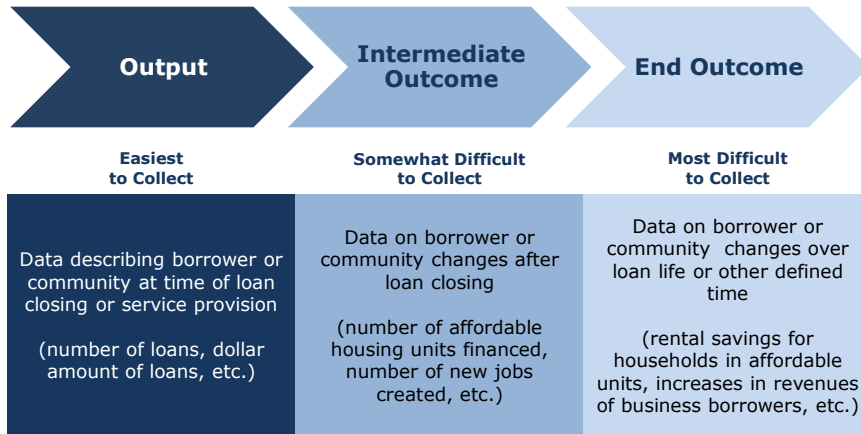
Output

Intermediate Outcome

End Outcome

Easiest to Collect

Somewhat Difficult to Collect

Most Difficult to Collect

Data describing borrower or community at time of loan closing or service provision

(number of loans, dollar amount of loans, etc.)

Data on borrower or community changes after loan closing

(number of affordable housing units financed, number of new jobs created, etc.)

Data on borrower or community changes over loan life or other defined time

(rental savings for households in affordable units, increases in revenues of business borrowers, etc.)